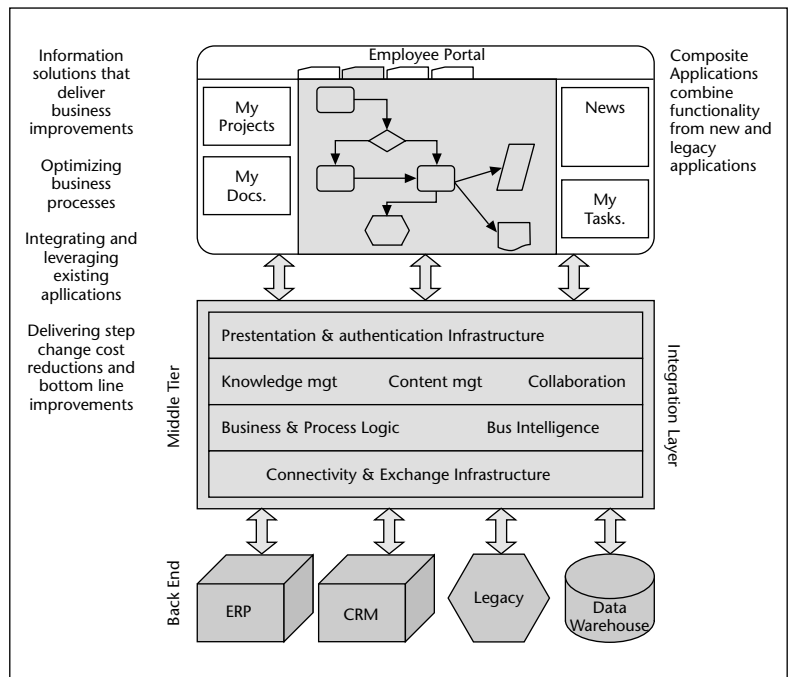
Information solutions that deliver business improvements

Optimizing business processes

Integrating and leveraging existing apllications

Delivering step change cost reductions and bottom line improvements

Employee Portal

My Projects

My Docs.

News

My Tasks.

Composite Applications combine functionality from new and legacy applications

Middle Tier

Integration Layer

Presentation & authentication Infrastructure

Knowledge mgt

Content mgt

Collaboration

Business & Process Logic

Bus Intelligence

Connectivity & Exchange Infrastructure

Back End

ERP

CRM

Legacy

Data Warehouse